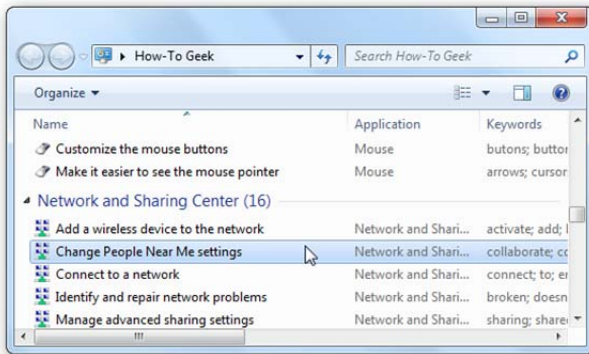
How-To Geek

Search How-To Geek

Organize

| Name | Application | Keywords |
|---|---|---|
| Customize the mouse buttons | Mouse | butons; buttor |
| Make it easier to see the mouse pointer | Mouse | arrows; cursor |

Network and Sharing Center (16)

| Name | Application | Keywords |
|---|---|---|
| Add a wireless device to the network | Network and Shari... | activate; add; l |
| Change People Near Me settings | Network and Shari... | collaborate; cc |
| Connect to a network | Network and Shari... | connect; to; er |
| Identify and repair network problems | Network and Shari... | broken; doesn |
| Manage advanced sharing settings | Network and Shari... | sharing; share |